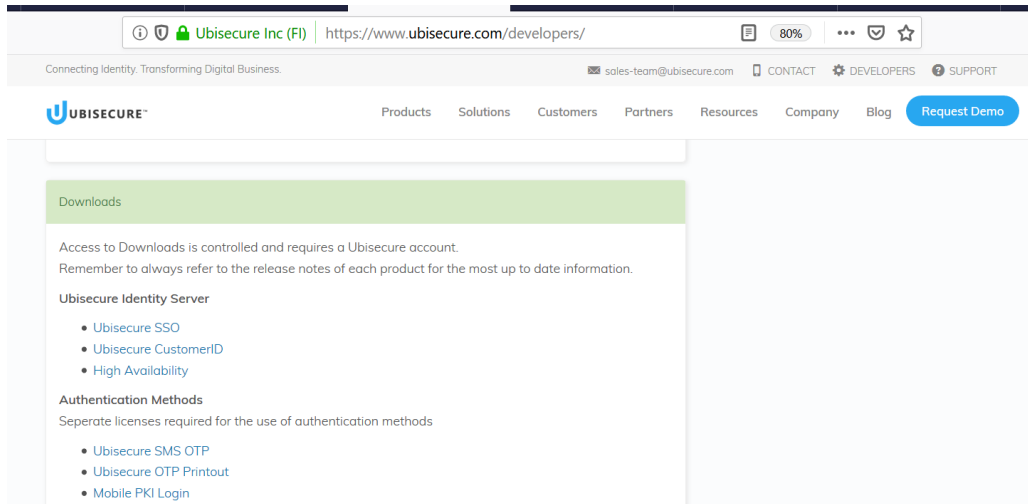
Ubisecure Inc (FI) https://www.ubisecure.com/developers/ 80% ••• 

Connecting Identity. Transforming Digital Business.

sales-team@ubisecure.com CONTACT DEVELOPERS SUPPORT

UBISECURE™

Products Solutions Customers Partners Resources Company Blog Request Demo

Downloads

Access to Downloads is controlled and requires a Ubisecure account.
Remember to always refer to the release notes of each product for the most up to date information.

Ubisecure Identity Server

- Ubisecure SSO
- Ubisecure CustomerID
- High Availability

Authentication Methods

Seperate licenses required for the use of authentication methods

- Ubisecure SMS OTP
- Ubisecure OTP Printout
- Mobile PKI Login